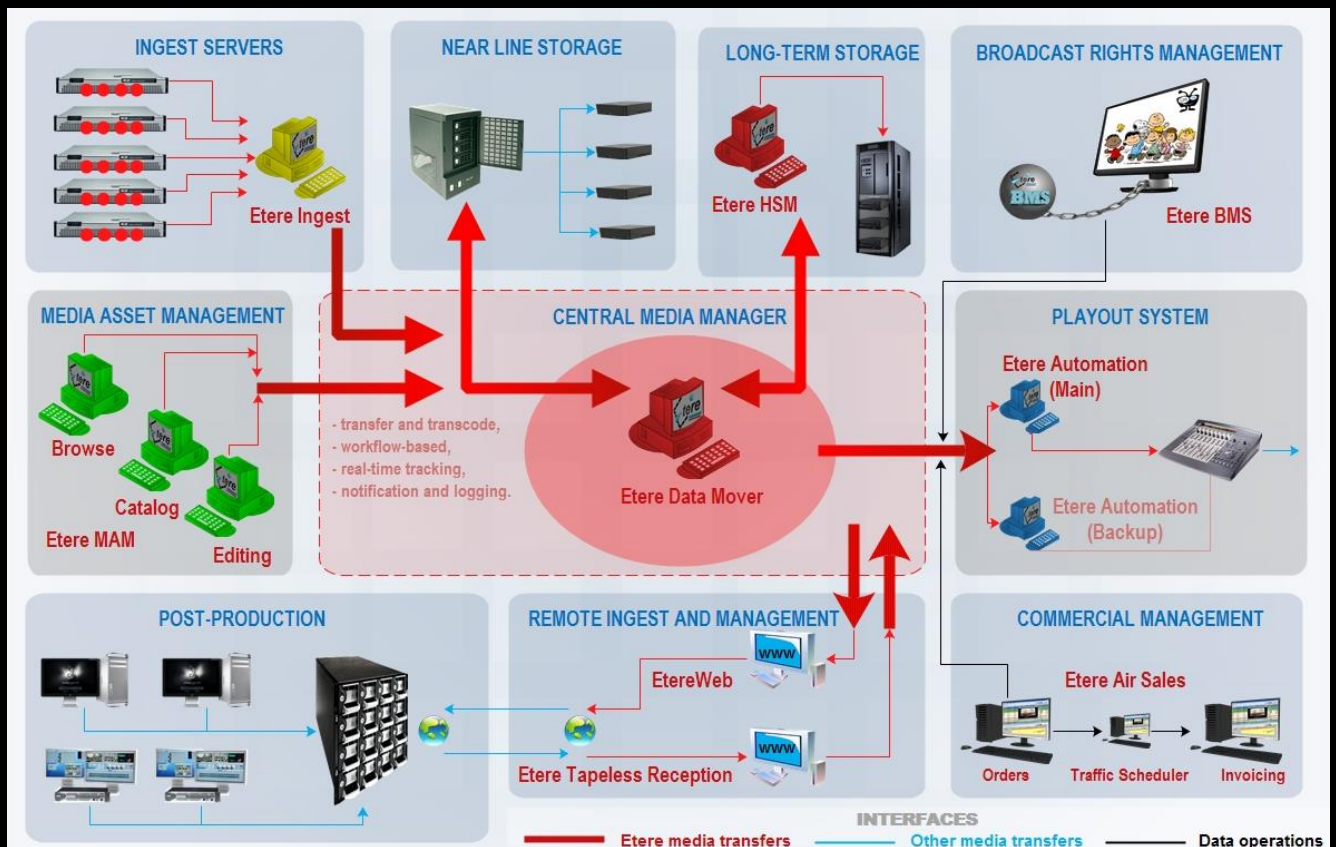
INGEST SERVERS

Etere Ingest

NEAR LINE STORAGE

LONG-TERM STORAGE

Etere HSM

BROADCAST RIGHTS MANAGEMENT

BMS

Etere BMS

MEDIA ASSET MANAGEMENT

Browse

Catalog

Editing

Etere MAM

CENTRAL MEDIA MANAGER

- transfer and transcode,
- workflow-based,
- real-time tracking,
- notification and logging.

Etere Data Mover

PLAYOUT SYSTEM

Etere Automation (Main)

Etere Automation (Backup)

POST-PRODUCTION

REMOTE INGEST AND MANAGEMENT

www

EtereWeb

www

Etere Tapeless Reception

COMMERCIAL MANAGEMENT

Etere Air Sales

Orders

Traffic Scheduler

Invoicing

INTERFACES

Etere media transfers

Other media transfers

Data operations